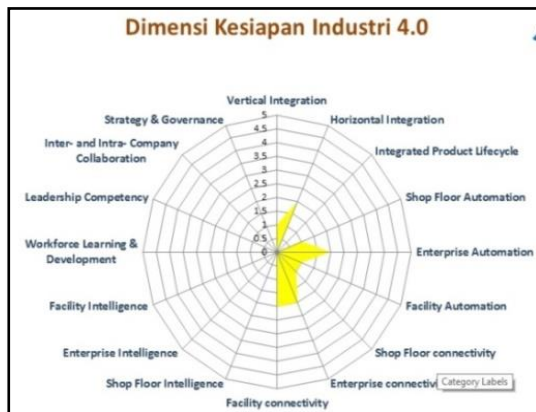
Dimensi Kesiapan Industri 4.0

Vertical Integration
5
4.5
4
3.5
3
2.5
2
1.5
1
0.5
0

Horizontal Integration
Integrated Product Lifecycle
Shop Floor Automation
Enterprise Automation
Facility Automation
Shop Floor connectivity
Enterprise connectiv
Category Labels
Facility connectivity
Shop Floor Intelligence
Enterprise Intelligence
Facility Intelligence
Workforce Learning & Development
Leadership Competency
Inter- and Intra- Company Collaboration
Strategy & Governance